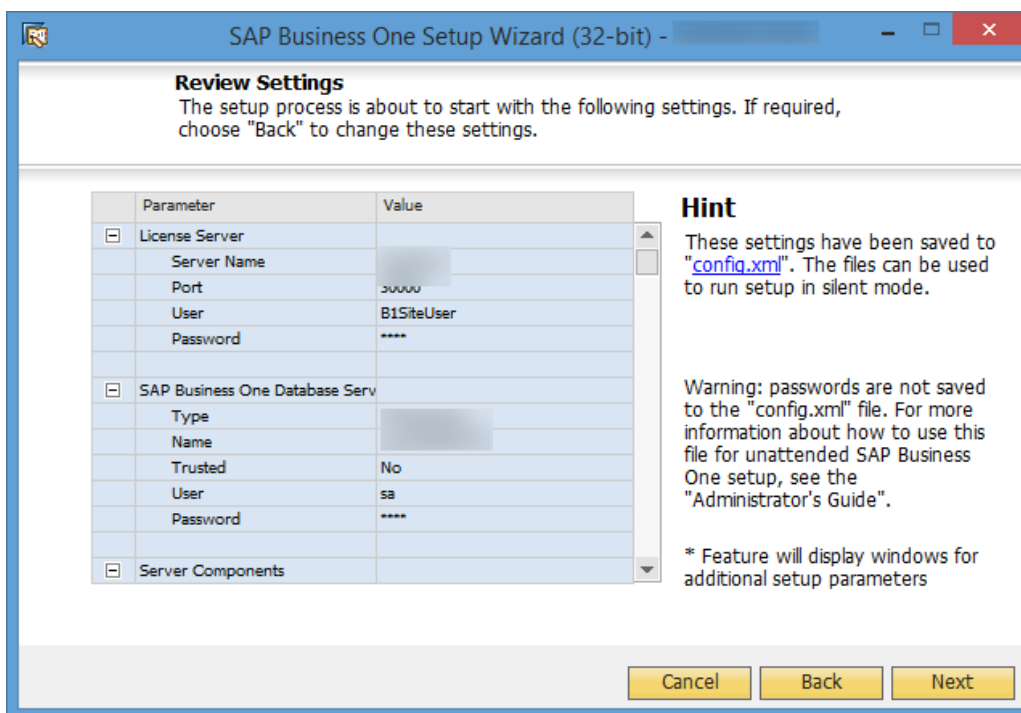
SAP Business One Setup Wizard (32-bit) - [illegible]

Review Settings
The setup process is about to start with the following settings. If required, choose "Back" to change these settings.

| | Parameter | Value |
|---|---|---|
| − | License Server | |
| | Server Name | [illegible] |
| | Port | 30000 |
| | User | B1SiteUser |
| | Password | **** |
| | | |
| − | SAP Business One Database Serv | |
| | Type | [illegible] |
| | Name | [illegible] |
| | Trusted | No |
| | User | sa |
| | Password | **** |
| | | |
| − | Server Components | |

Hint
These settings have been saved to "config.xml". The files can be used to run setup in silent mode.

Warning: passwords are not saved to the "config.xml" file. For more information about how to use this file for unattended SAP Business One setup, see the "Administrator's Guide".

* Feature will display windows for additional setup parameters

Cancel
Back
Next